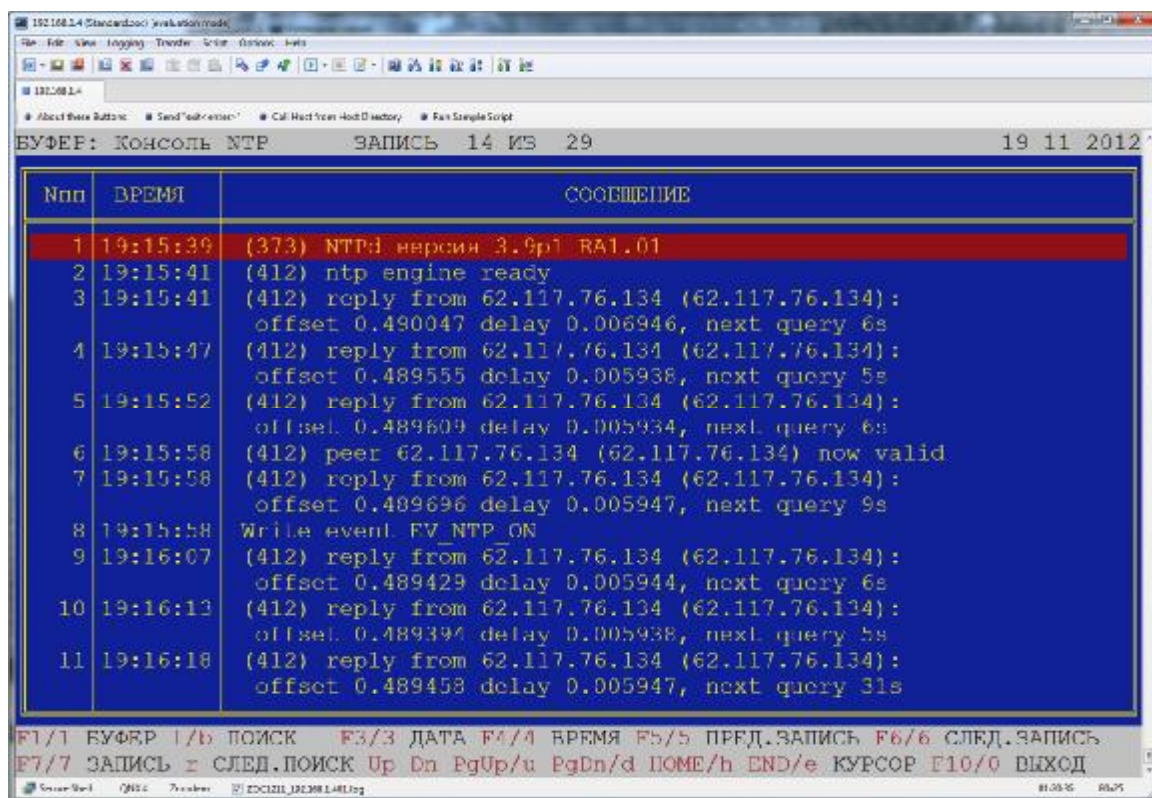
192.168.2.4 (Standard.ssc) [evaluation mode]
File Edit View Logging Transfer Script Options Help
192.168.2.4
About these Buttons  Send "exit<enter>"  Call Host from Host Directory  Run Sample Script

БУФЕР: Консоль NTP    ЗАПИСЬ 14 ИЗ 29    19 11 2012

| Nпп | ВРЕМЯ | СООБЩЕНИЕ |
|---|---|---|
| 1 | 19:15:39 | (373) NTPd версия 3.9p1 RA1.01 |
| 2 | 19:15:41 | (412) ntp engine ready |
| 3 | 19:15:41 | (412) reply from 62.117.76.134 (62.117.76.134): offset 0.490047 delay 0.006946, next query 6s |
| 4 | 19:15:47 | (412) reply from 62.117.76.134 (62.117.76.134): offset 0.489555 delay 0.005938, next query 5s |
| 5 | 19:15:52 | (412) reply from 62.117.76.134 (62.117.76.134): offset 0.489609 delay 0.005934, next query 6s |
| 6 | 19:15:58 | (412) peer 62.117.76.134 (62.117.76.134) now valid |
| 7 | 19:15:58 | (412) reply from 62.117.76.134 (62.117.76.134): offset 0.489696 delay 0.005947, next query 9s |
| 8 | 19:15:58 | Write event EV_NTP_ON |
| 9 | 19:16:07 | (412) reply from 62.117.76.134 (62.117.76.134): offset 0.489429 delay 0.005944, next query 6s |
| 10 | 19:16:13 | (412) reply from 62.117.76.134 (62.117.76.134): offset 0.489394 delay 0.005938, next query 5s |
| 11 | 19:16:18 | (412) reply from 62.117.76.134 (62.117.76.134): offset 0.489458 delay 0.005947, next query 31s |

F1/1 БУФЕР F/b ПОИСК F3/3 ДАТА F4/4 ВРЕМЯ F5/5 ПРЕД.ЗАПИСЬ F6/6 СЛЕД.ЗАПИСЬ
F7/7 ЗАПИСЬ r СЛЕД.ПОИСК Up Dn PgUp/u PgDn/d HOME/h END/e КУРСОР F10/0 ВЫХОД

Secure Shell  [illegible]  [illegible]  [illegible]_192.168.2.4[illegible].log  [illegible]  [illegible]